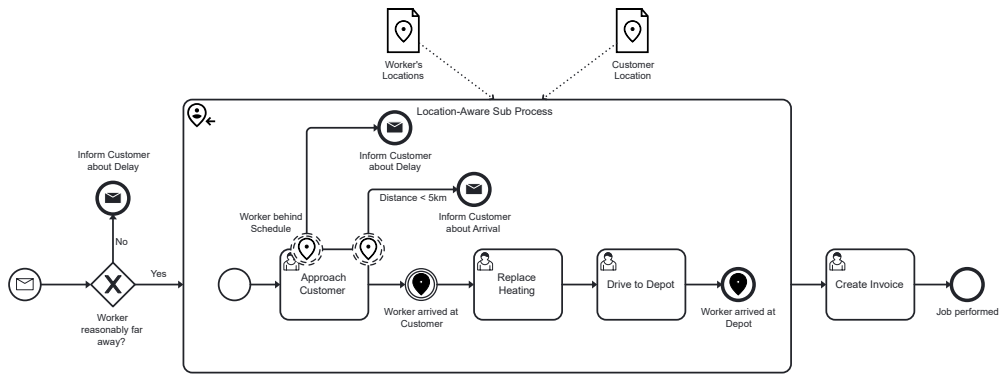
Worker's Locations

Customer Location

Location-Aware Sub Process

Inform Customer about Delay

Inform Customer about Delay

Distance < 5km

Inform Customer about Arrival

Worker behind Schedule

No

Yes

Approach Customer

Replace Heating

Drive to Depot

Create Invoice

Worker reasonably far away?

Worker arrived at Customer

Worker arrived at Depot

Job performed